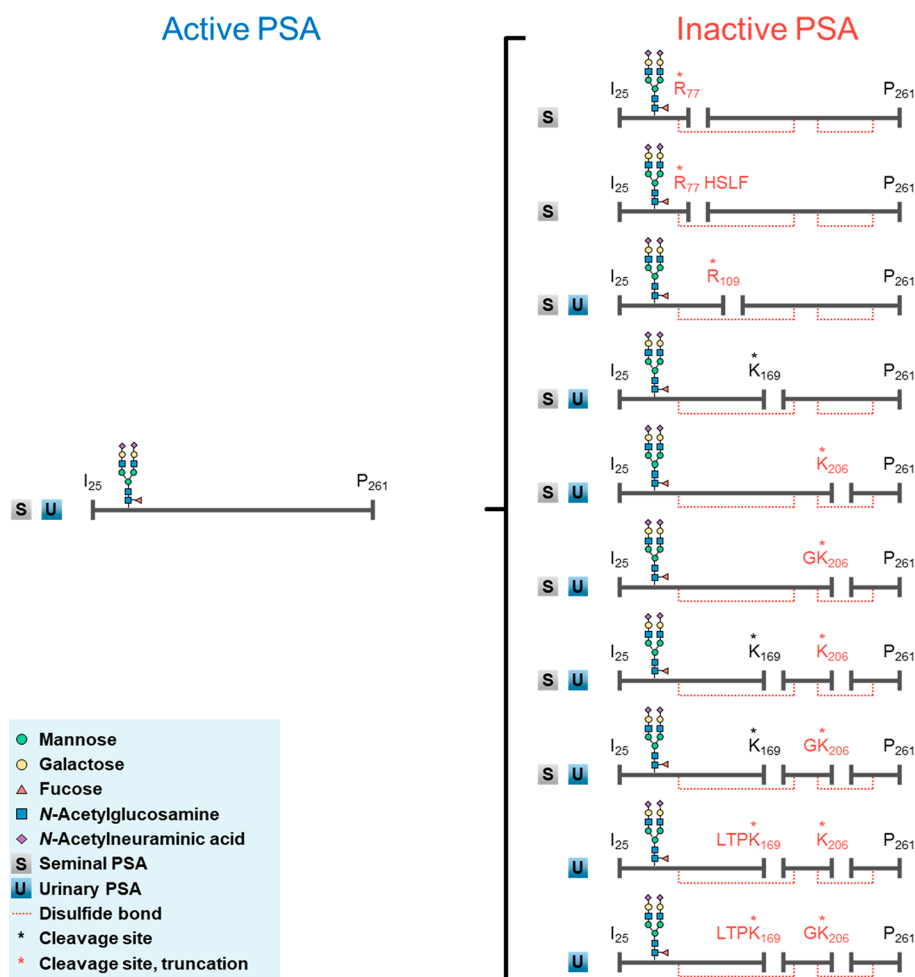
Active PSA

S U $I_{25}$ $P_{261}$

Inactive PSA

S $I_{25}$ $R_{77}$* $P_{261}$

S $I_{25}$ $R_{77}$* HSLF $P_{261}$

S U $I_{25}$ $R_{109}$* $P_{261}$

S U $I_{25}$ $K_{169}$* $P_{261}$

S U $I_{25}$ $K_{206}$* $P_{261}$

S U $I_{25}$ $GK_{206}$* $P_{261}$

S U $I_{25}$ $K_{169}$* $K_{206}$* $P_{261}$

S U $I_{25}$ $K_{169}$* $GK_{206}$* $P_{261}$

U $I_{25}$ $LTPK_{169}$* $K_{206}$* $P_{261}$

U $I_{25}$ $LTPK_{169}$* $GK_{206}$* $P_{261}$

Mannose
Galactose
Fucose
N-Acetylglucosamine
N-Acetylneuraminic acid
S Seminal PSA
U Urinary PSA
Disulfide bond
* Cleavage site
* Cleavage site, truncation